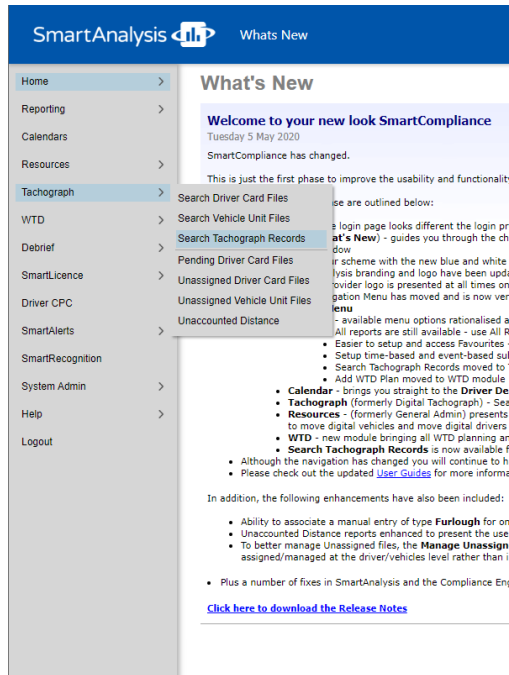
SmartAnalysis

Whats New

Home >
Reporting >
Calendars
Resources >
Tachograph >
WTD >
Debrief >
SmartLicence >
Driver CPC
SmartAlerts >
SmartRecognition
System Admin >
Help >
Logout

Search Driver Card Files
Search Vehicle Unit Files
Search Tachograph Records
Pending Driver Card Files
Unassigned Driver Card Files
Unassigned Vehicle Unit Files
Unaccounted Distance

What's New

Welcome to your new look SmartCompliance
Tuesday 5 May 2020

SmartCompliance has changed.

This is just the first phase to improve the usability and functionality

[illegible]se are outlined below:

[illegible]e login page looks different the login pr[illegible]
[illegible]at's New) - guides you through the ch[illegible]
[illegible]dow
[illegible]r scheme with the new blue and white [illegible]
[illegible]lysis branding and logo have been upda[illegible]
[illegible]rovider logo is presented at all times on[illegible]
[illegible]igation Menu has moved and is now ver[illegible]
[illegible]enu
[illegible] - available menu options rationalised a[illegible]
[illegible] All reports are still available - use All R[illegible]
- Easier to setup and access Favourites -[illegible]
- Setup time-based and event-based su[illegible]
- Search Tachograph Records moved to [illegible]
- Add WTD Plan moved to WTD module
- Calendar - brings you straight to the Driver De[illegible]
- Tachograph (formerly Digital Tachograph) - Sea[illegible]
- Resources - (formerly General Admin) presents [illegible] to move digital vehicles and more digital drivers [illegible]
- WTD - new module bringing all WTD planning an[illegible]
- Search Tachograph Records is now available f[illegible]
- Although the navigation has changed you will continue to h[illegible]
- Please check out the updated User Guides for more informa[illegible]

In addition, the following enhancements have also been included:

- Ability to associate a manual entry of type Furlough for on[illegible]
- Unaccounted Distance reports enhanced to present the use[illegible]
- To better manage Unassigned files, the Manage Unassign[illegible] assigned/managed at the driver/vehicles level rather than i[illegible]

- Plus a number of fixes in SmartAnalysis and the Compliance En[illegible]

Click here to download the Release Notes